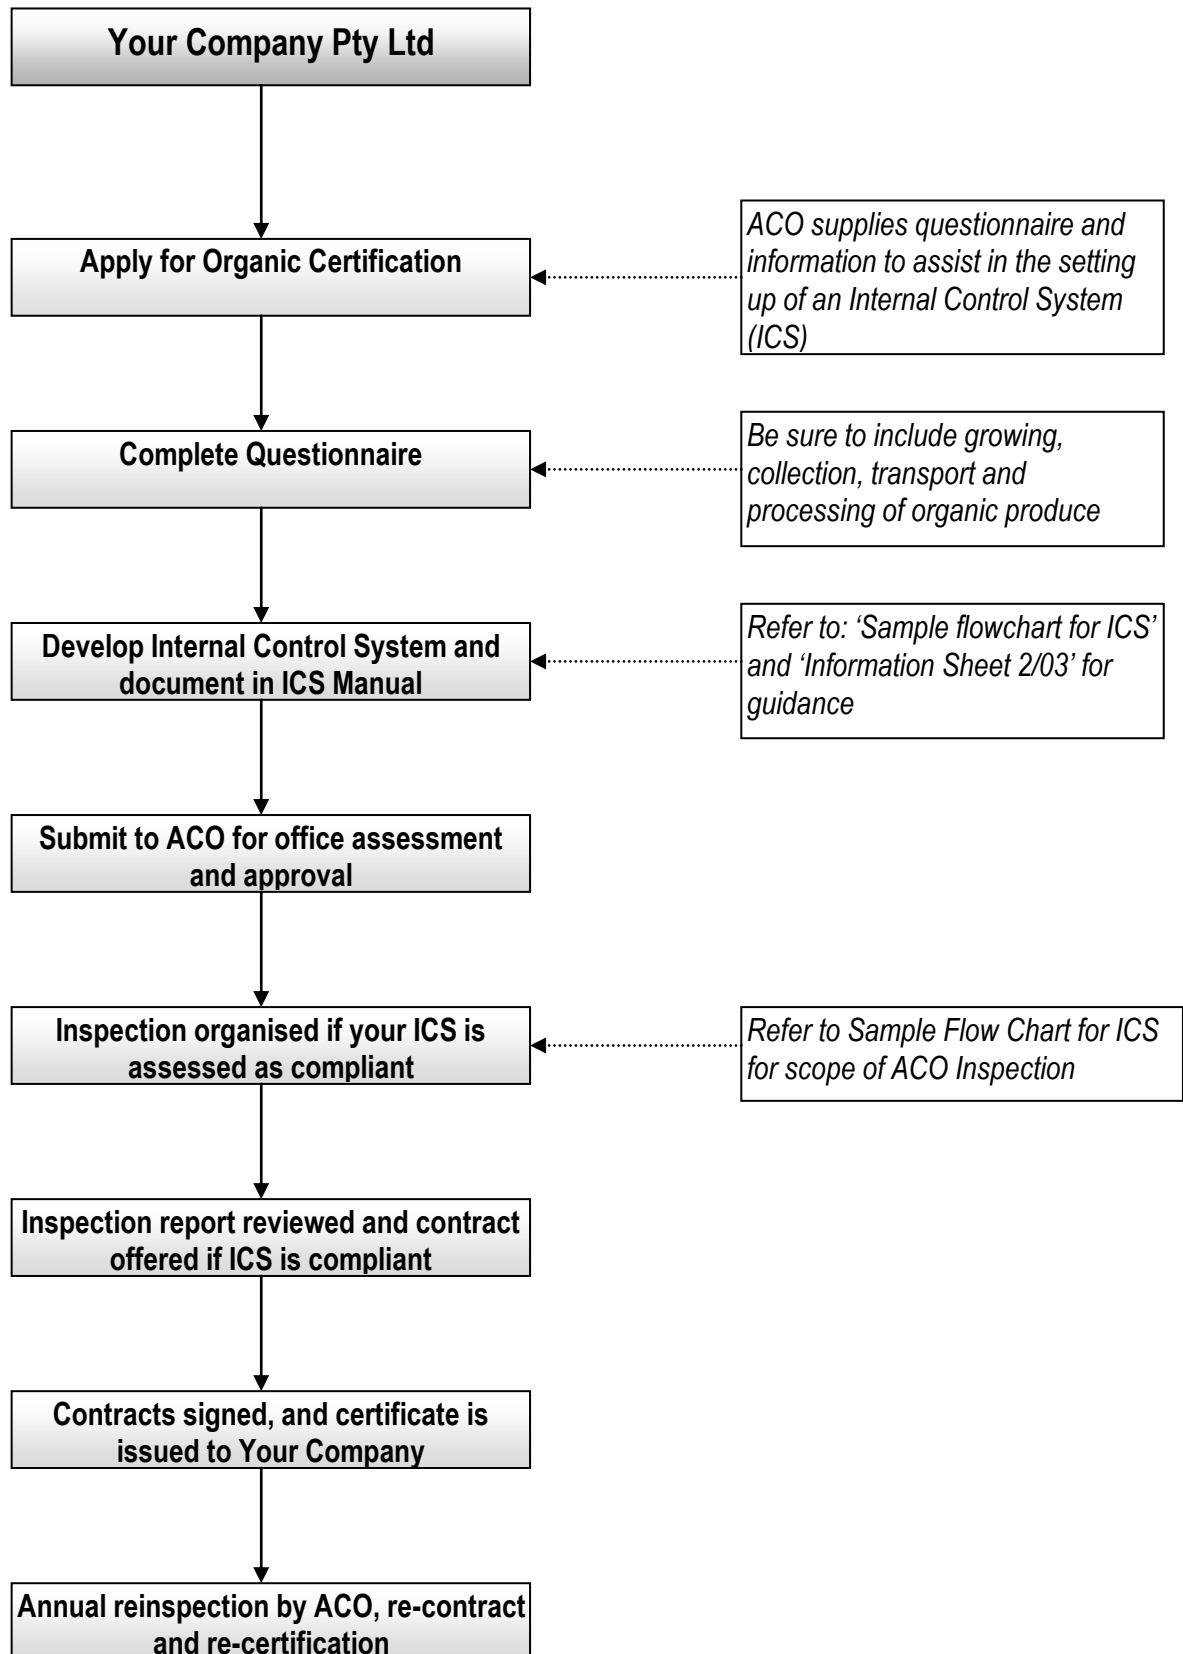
Your Company Pty Ltd

Apply for Organic Certification

ACO supplies questionnaire and information to assist in the setting up of an Internal Control System (ICS)

Complete Questionnaire

Be sure to include growing, collection, transport and processing of organic produce

Develop Internal Control System and document in ICS Manual

Refer to: 'Sample flowchart for ICS' and 'Information Sheet 2/03' for guidance

Submit to ACO for office assessment and approval

Inspection organised if your ICS is assessed as compliant

Refer to Sample Flow Chart for ICS for scope of ACO Inspection

Inspection report reviewed and contract offered if ICS is compliant

Contracts signed, and certificate is issued to Your Company

Annual reinspection by ACO, re-contract and re-certification